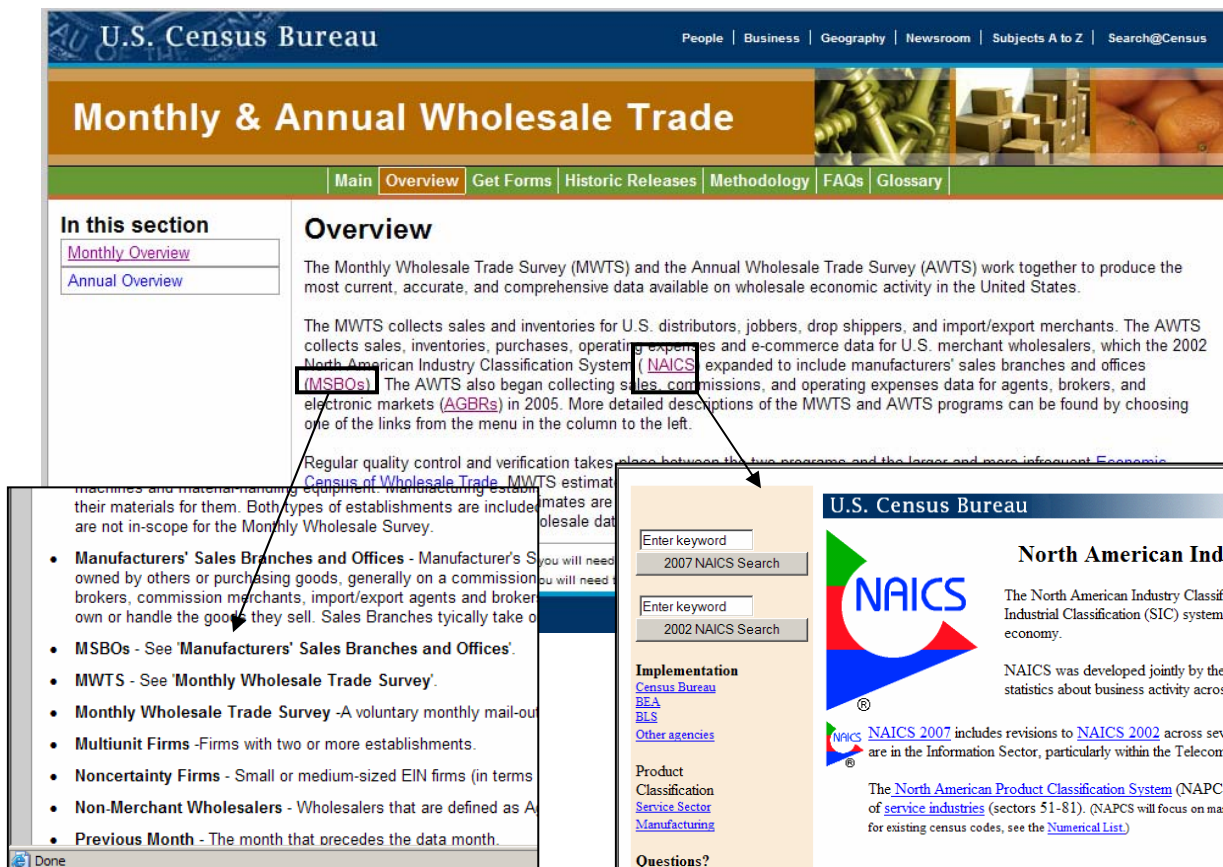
U.S. Census Bureau

People | Business | Geography | Newsroom | Subjects A to Z | Search@Census

Monthly & Annual Wholesale Trade

Main | Overview | Get Forms | Historic Releases | Methodology | FAQs | Glossary

In this section
Monthly Overview
Annual Overview

Overview

The Monthly Wholesale Trade Survey (MWTS) and the Annual Wholesale Trade Survey (AWTS) work together to produce the most current, accurate, and comprehensive data available on wholesale economic activity in the United States.

The MWTS collects sales and inventories for U.S. distributors, jobbers, drop shippers, and import/export merchants. The AWTS collects sales, inventories, purchases, operating expenses and e-commerce data for U.S. merchant wholesalers, which the 2002 North American Industry Classification System (NAICS) expanded to include manufacturers' sales branches and offices (MSBOs). The AWTS also began collecting sales, commissions, and operating expenses data for agents, brokers, and electronic markets (AGBRs) in 2005. More detailed descriptions of the MWTS and AWTS programs can be found by choosing one of the links from the menu in the column to the left.

Regular quality control and verification takes place between the two programs and the larger and more infrequent Economic Census of Wholesale Trade. MWTS estimat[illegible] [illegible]mates are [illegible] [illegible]olesale dat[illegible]

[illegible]ou will need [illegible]
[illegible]ou will need t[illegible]

machines and material-handling equipment. Manufacturing establ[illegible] their materials for them. Both types of establishments are include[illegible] are not in-scope for the Monthly Wholesale Survey.

• Manufacturers' Sales Branches and Offices - Manufacturer's S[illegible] owned by others or purchasing goods, generally on a commission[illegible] brokers, commission merchants, import/export agents and broker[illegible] own or handle the goods they sell. Sales Branches tyically take o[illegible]
• MSBOs - See 'Manufacturers' Sales Branches and Offices'.
• MWTS - See 'Monthly Wholesale Trade Survey'.
• Monthly Wholesale Trade Survey -A voluntary monthly mail-out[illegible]
• Multiunit Firms -Firms with two or more establishments.
• Noncertainty Firms - Small or medium-sized EIN firms (in terms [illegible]
• Non-Merchant Wholesalers - Wholesalers that are defined as A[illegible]
• Previous Month - The month that precedes the data month.

Done

Enter keyword
2007 NAICS Search
Enter keyword
2002 NAICS Search

Implementation
Census Bureau
BEA
BLS
Other agencies

Product Classification
Service Sector
Manufacturing

Questions?

U.S. Census Bureau

North American Ind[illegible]

NAICS
®

The North American Industry Classif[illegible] Industrial Classification (SIC) system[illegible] economy.

NAICS was developed jointly by the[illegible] statistics about business activity acros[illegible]

NAICS ®

NAICS 2007 includes revisions to NAICS 2002 across sev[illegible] are in the Information Sector, particularly within the Telecom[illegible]

The North American Product Classification System (NAPC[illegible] of service industries (sectors 51-81). (NAPCS will focus on ma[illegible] for existing census codes, see the Numerical List.)